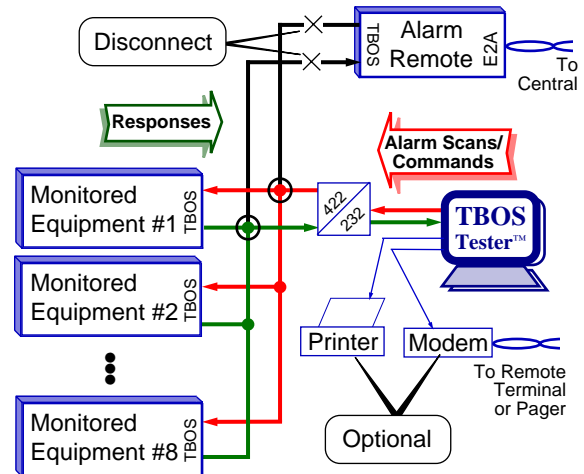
Disconnect

TBOS
Alarm
Remote
E2A

To
Central

Responses

Alarm Scans/
Commands

Monitored
Equipment #1
TBOS

422
232

TBOS
Tester™

Monitored
Equipment #2
TBOS

Printer

Modem

To Remote
Terminal
or Pager

Monitored
Equipment #8
TBOS

Optional